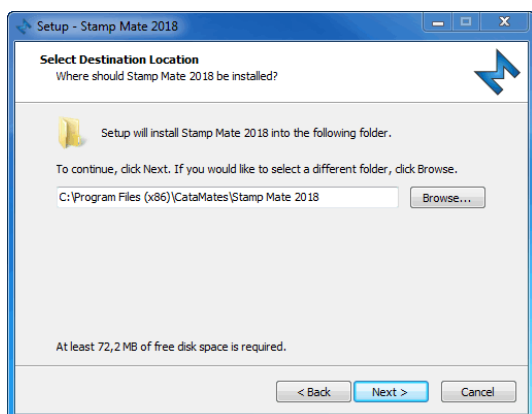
Setup - Stamp Mate 2018

Select Destination Location
Where should Stamp Mate 2018 be installed?

Setup will install Stamp Mate 2018 into the following folder.

To continue, click Next. If you would like to select a different folder, click Browse.

C:\Program Files (x86)\CataMates\Stamp Mate 2018

Browse...

At least 72,2 MB of free disk space is required.

< Back

Next >

Cancel